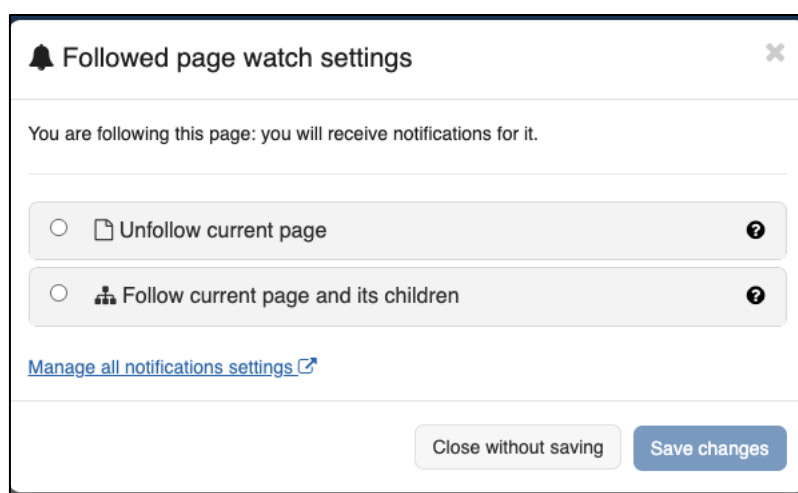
Followed page watch settings

×

You are following this page: you will receive notifications for it.

Unfollow current page

Follow current page and its children

Manage all notifications settings

Close without saving

Save changes